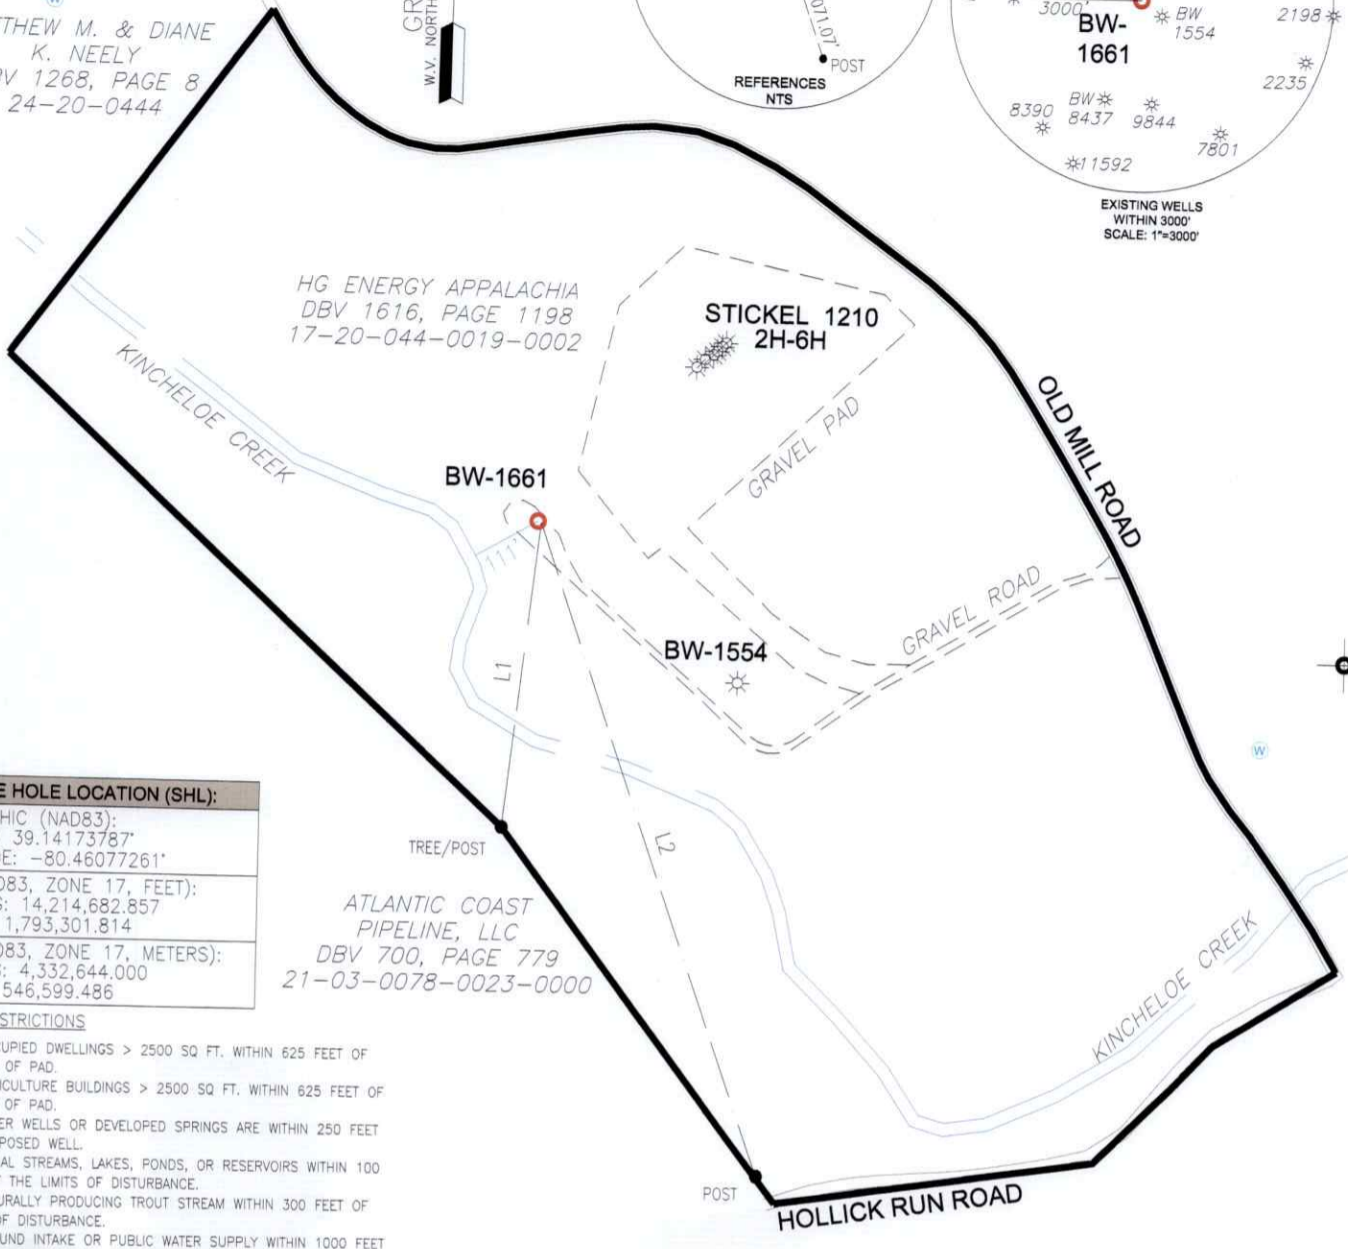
THEW M. & DIANE K. NEELY
DV 1268, PAGE 8
24-20-0444

GR
W.V. NORTH

07.07'
POST
REFERENCES
NTS

3000'
BW-1661
BW 1554
2198
2235
8390
BW 8437
9844
7801
11592
EXISTING WELLS WITHIN 3000'
SCALE: 1"=3000'

HG ENERGY APPALACHIA
DBV 1616, PAGE 1198
17-20-044-0019-0002

STICKEL 1210
2H-6H

KINCHELOE CREEK

GRAVEL PAD

OLD MILL ROAD

BW-1661

111'

GRAVEL ROAD

BW-1554

L1

L2

W

| E HOLE LOCATION (SHL): |
|---|
| HIC (NAD83): 39.14173787° E: -80.46077261° |
| 083, ZONE 17, FEET): S: 14,214,682.857 1,793,301.814 |
| 083, ZONE 17, METERS): S: 4,332,644.000 546,599.486 |

TREE/POST

ATLANTIC COAST PIPELINE, LLC
DBV 700, PAGE 779
21-03-0078-0023-0000

KINCHELOE CREEK

STRICTIONS
UPIED DWELLINGS > 2500 SQ FT. WITHIN 625 FEET OF OF PAD.
ICULTURE BUILDINGS > 2500 SQ FT. WITHIN 625 FEET OF OF PAD.
ER WELLS OR DEVELOPED SPRINGS ARE WITHIN 250 FEET POSED WELL.
AL STREAMS, LAKES, PONDS, OR RESERVOIRS WITHIN 100 THE LIMITS OF DISTURBANCE.
URALLY PRODUCING TROUT STREAM WITHIN 300 FEET OF OF DISTURBANCE.
UND INTAKE OR PUBLIC WATER SUPPLY WITHIN 1000 FEET

POST
HOLLICK RUN ROAD